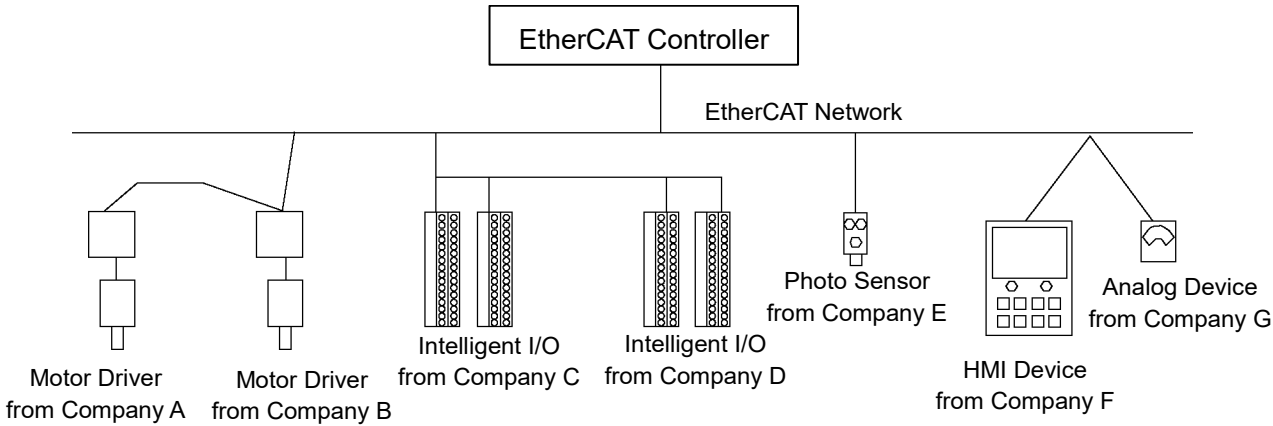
EtherCAT Controller

EtherCAT Network

Photo Sensor from Company E

Analog Device from Company G

Intelligent I/O from Company C

Intelligent I/O from Company D

HMI Device from Company F

Motor Driver from Company A

Motor Driver from Company B